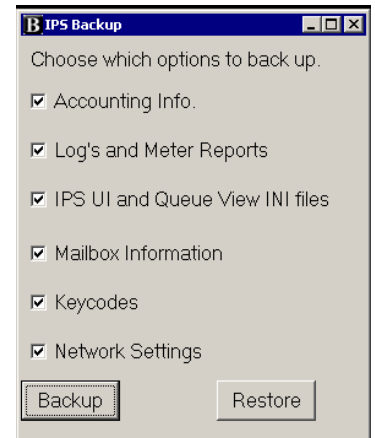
B IPS Backup

Choose which options to back up.

☑ Accounting Info.

☑ Log's and Meter Reports

☑ IPS UI and Queue View INI files

☑ Mailbox Information

☑ Keycodes

☑ Network Settings

Backup

Restore